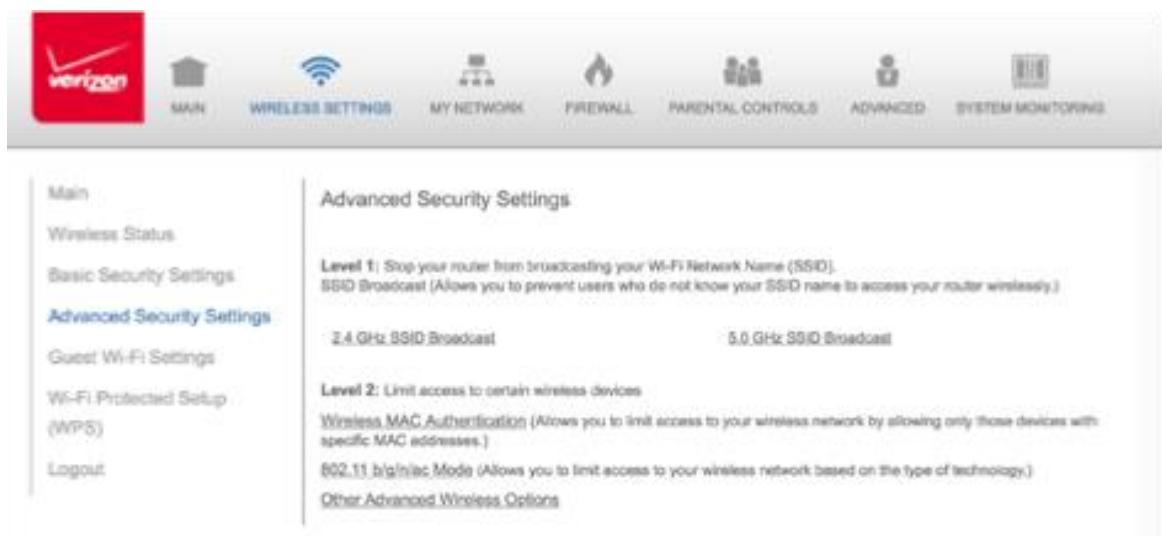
verizon

MAIN WIRELESS SETTINGS MY NETWORK FIREWALL PARENTAL CONTROLS ADVANCED SYSTEM MONITORING

Main
Wireless Status
Basic Security Settings
Advanced Security Settings
Guest Wi-Fi Settings
Wi-Fi Protected Setup (WPS)
Logout

Advanced Security Settings

Level 1: Stop your router from broadcasting your Wi-Fi Network Name (SSID).
SSID Broadcast (Allows you to prevent users who do not know your SSID name to access your router wirelessly.)

2.4 GHz SSID Broadcast

5.0 GHz SSID Broadcast

Level 2: Limit access to certain wireless devices

Wireless MAC Authentication (Allows you to limit access to your wireless network by allowing only those devices with specific MAC addresses.)

802.11 b/g/n/ac Mode (Allows you to limit access to your wireless network based on the type of technology.)

Other Advanced Wireless Options